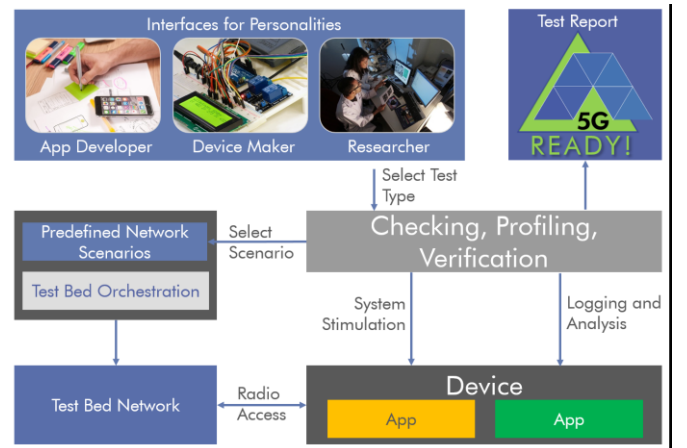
Interfaces for Personalities

App Developer

Device Maker

Researcher

Test Report

5G
READY!

Select Test Type

Predefined Network Scenarios

Test Bed Orchestration

Select Scenario

Checking, Profiling, Verification

System Stimulation

Logging and Analysis

Test Bed Network

Radio Access

Device

App

App